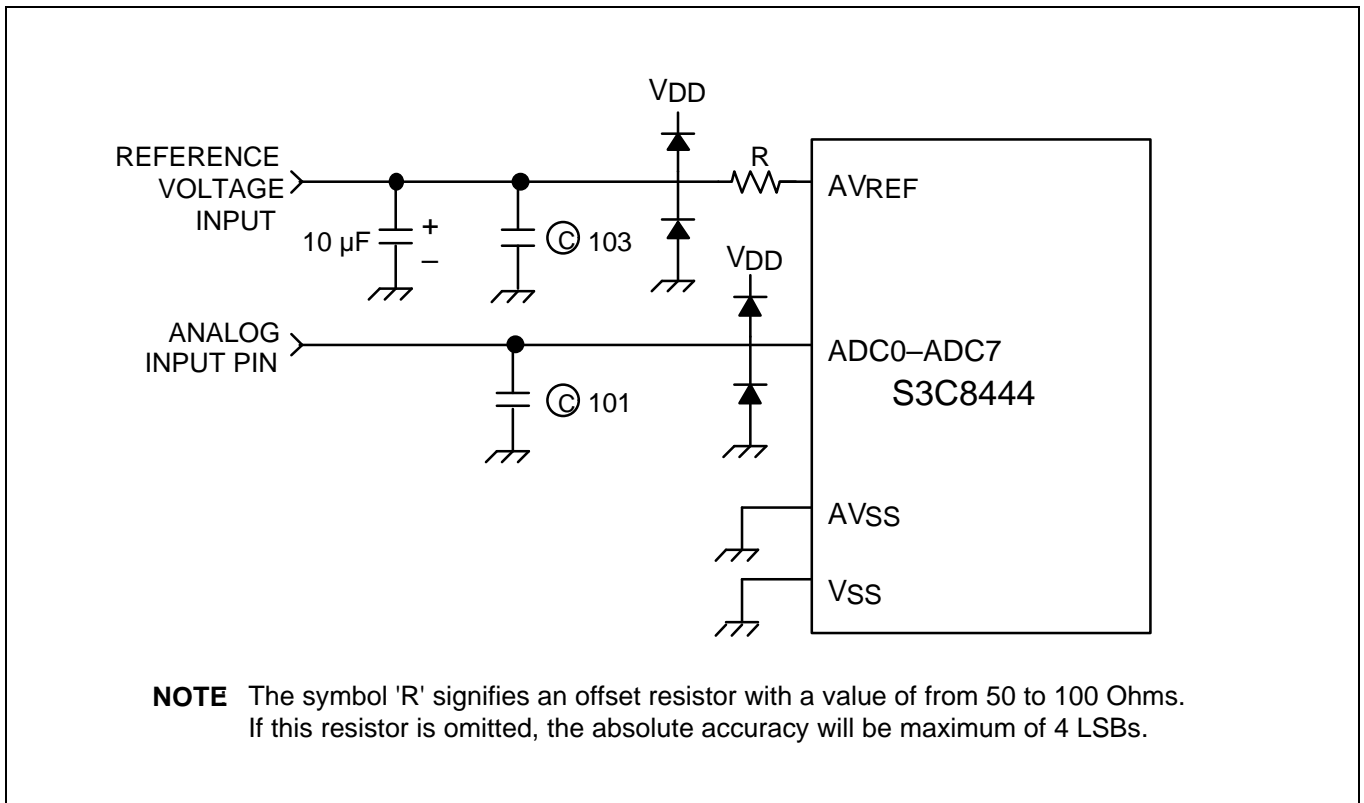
VDD

REFERENCE VOLTAGE INPUT

R

AVREF

10 µF

+

–

Ⓒ 103

VDD

ANALOG INPUT PIN

ADC0–ADC7

S3C8444

Ⓒ 101

AVSS

VSS

NOTE The symbol 'R' signifies an offset resistor with a value of from 50 to 100 Ohms. If this resistor is omitted, the absolute accuracy will be maximum of 4 LSBs.